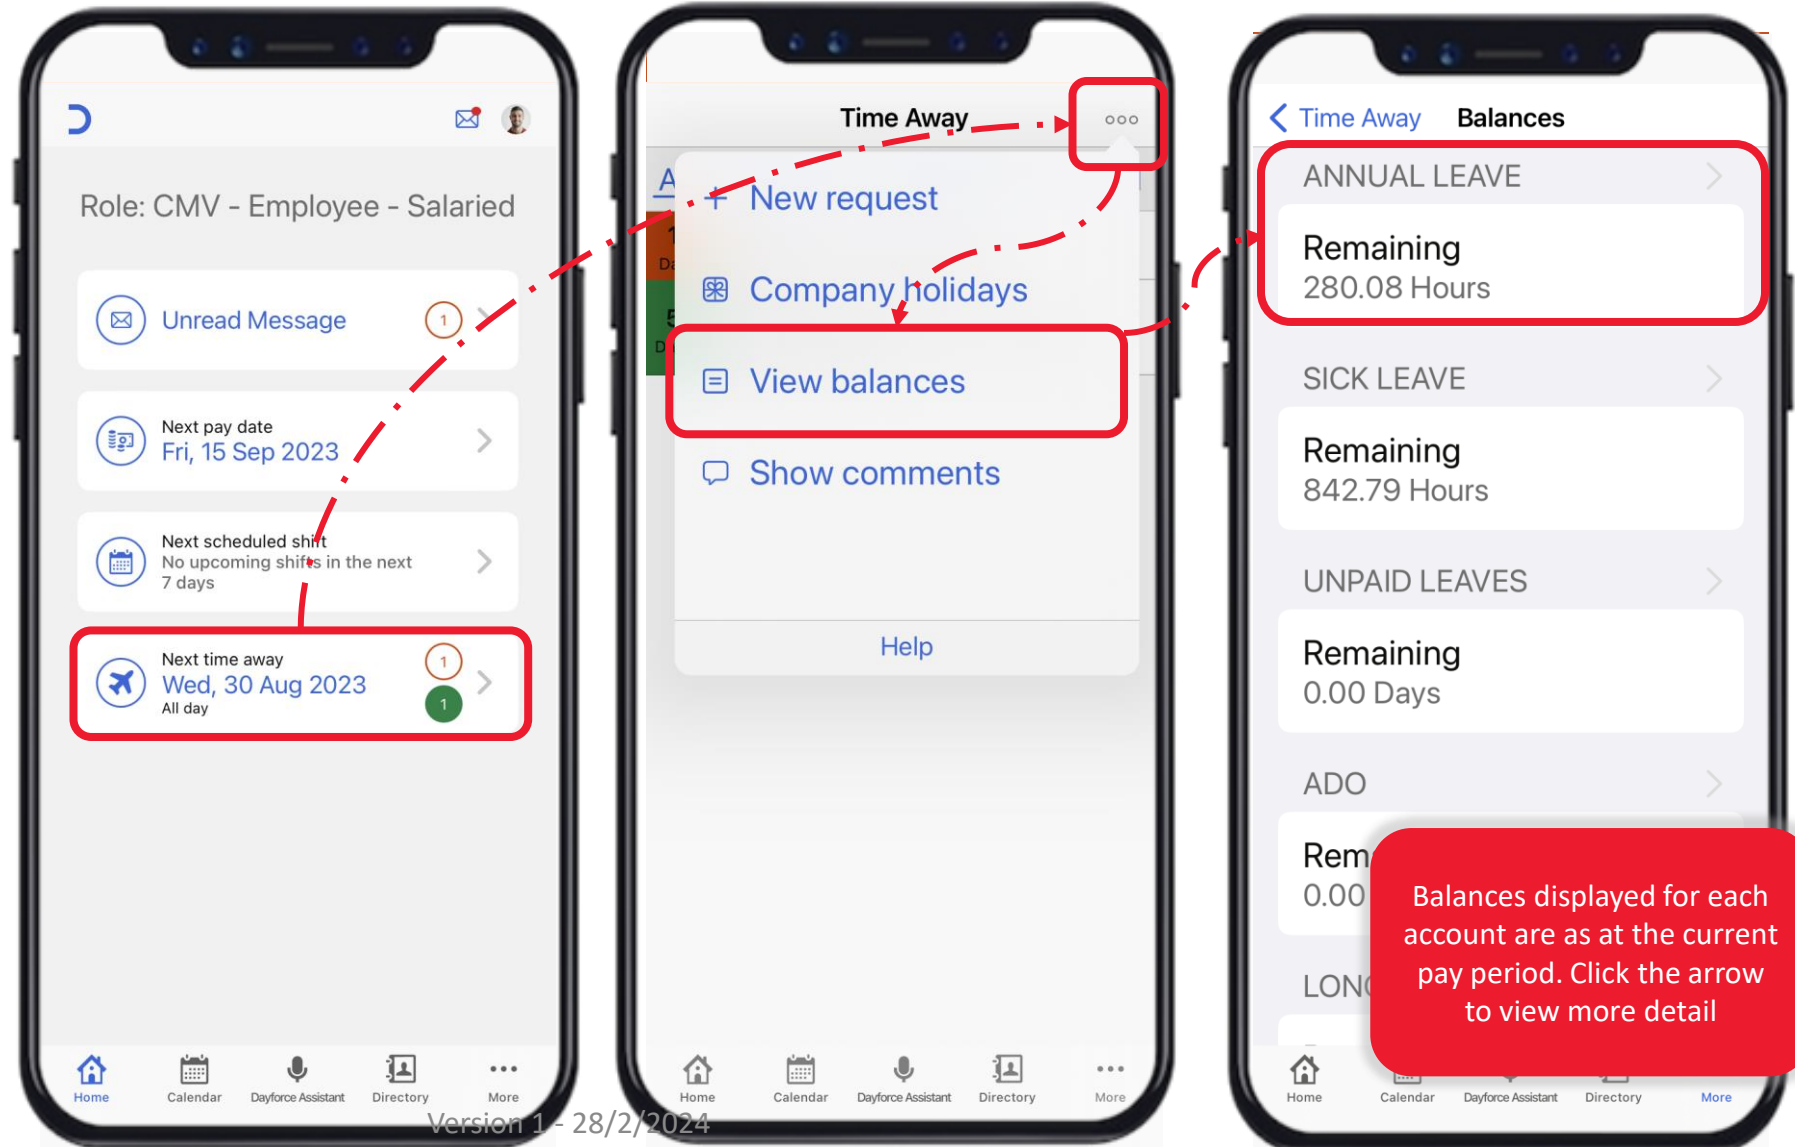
Role: CMV - Employee - Salaried

Unread Message 1

Next pay date
Fri, 15 Sep 2023

Next scheduled shift
No upcoming shifts in the next 7 days

Next time away
Wed, 30 Aug 2023
All day
1
1

Home Calendar Dayforce Assistant Directory More

Time Away

+ New request

Company holidays

View balances

Show comments

Help

Home Calendar Dayforce Assistant Directory More

Version 1 - 28/2/2024

< Time Away Balances

ANNUAL LEAVE
Remaining
280.08 Hours

SICK LEAVE
Remaining
842.79 Hours

UNPAID LEAVES
Remaining
0.00 Days

ADO
Rem
0.00

LON

Balances displayed for each account are as at the current pay period. Click the arrow to view more detail

Home Calendar Dayforce Assistant Directory More